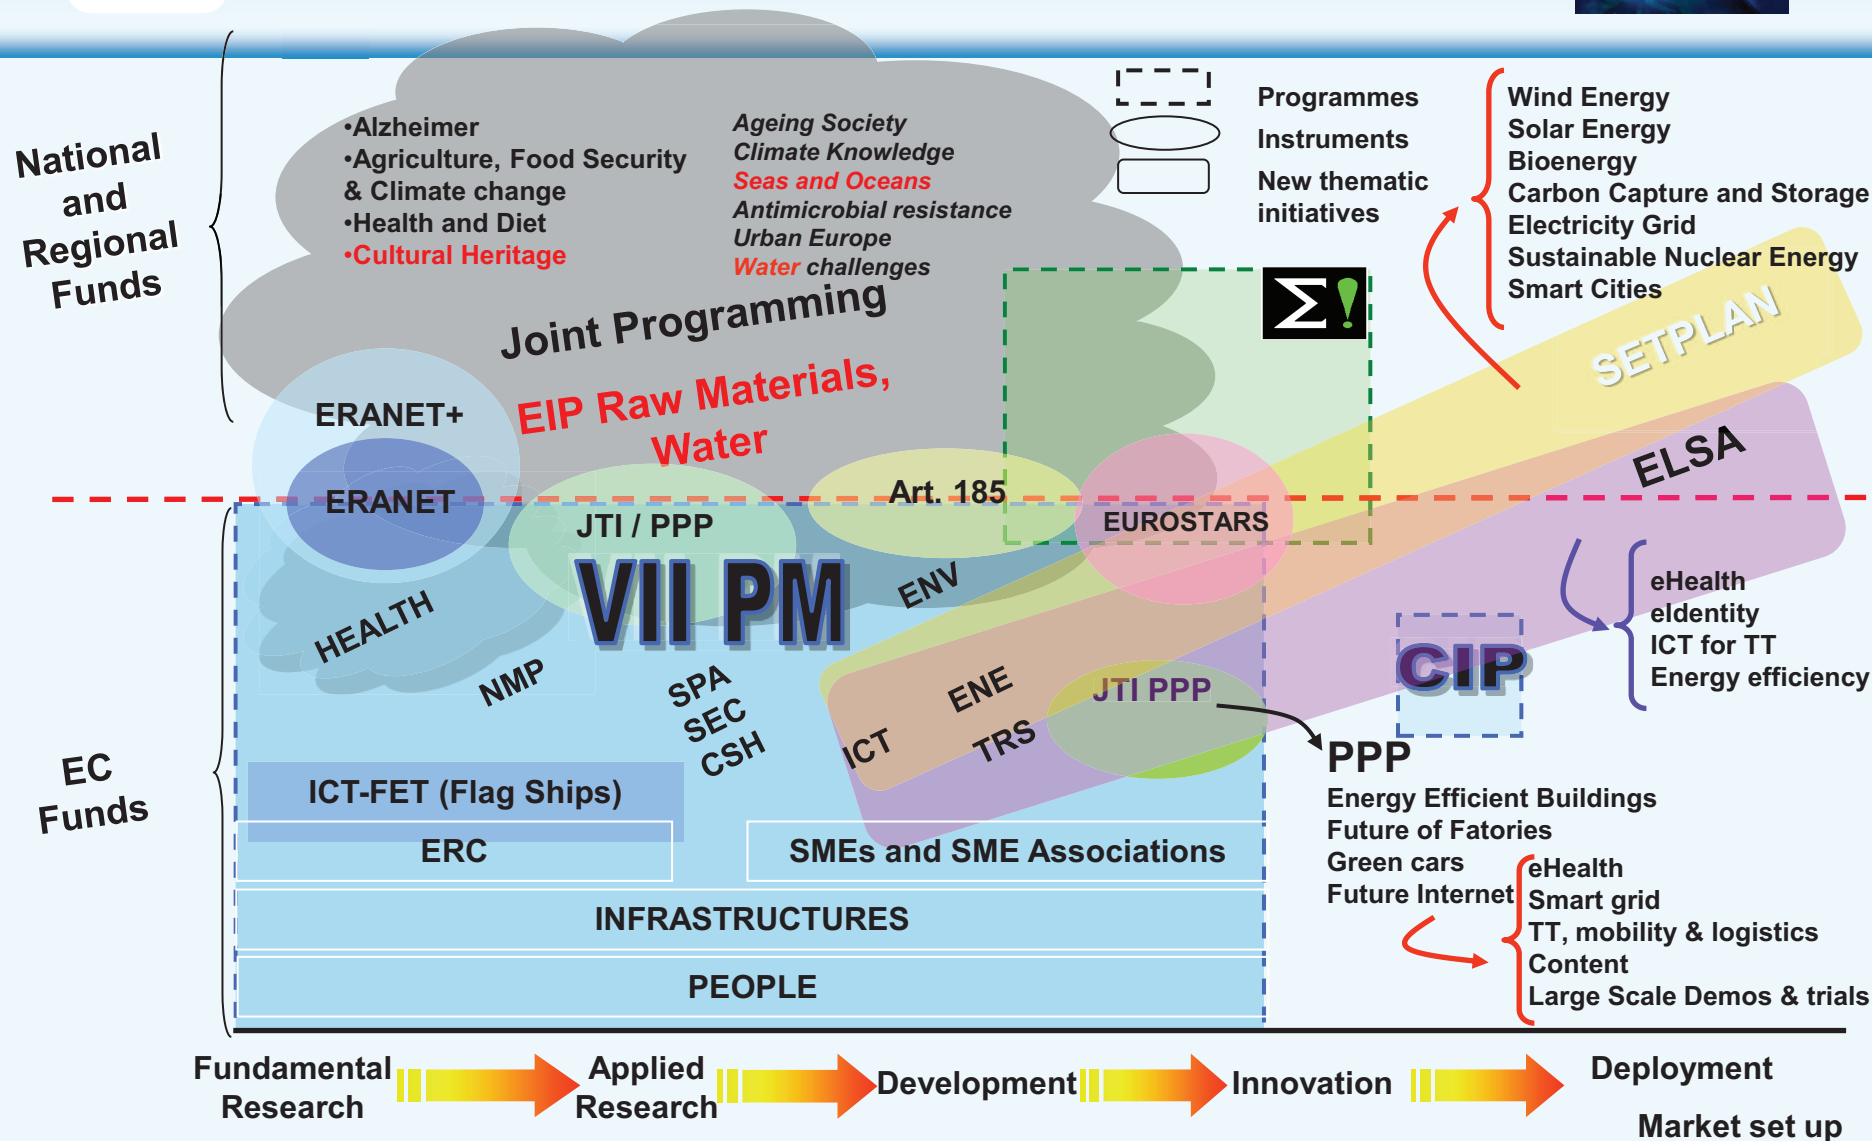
National and Regional Funds

•Alzheimer
•Agriculture, Food Security & Climate change
•Health and Diet
•Cultural Heritage

Ageing Society
Climate Knowledge
Seas and Oceans
Antimicrobial resistance
Urban Europe
Water challenges

Programmes
Instruments
New thematic initiatives

Wind Energy
Solar Energy
Bioenergy
Carbon Capture and Storage
Electricity Grid
Sustainable Nuclear Energy
Smart Cities

Joint Programming

EIP Raw Materials, Water

SETPLAN

ERANET+

ERANET

Art. 185

EUROSTARS

ELSA

JTI / PPP

VII PM

HEALTH

ENV

NMP

SPA
SEC
CSH

ICT

ENE

TRS

JTI PPP

eHealth
eldentity
ICT for TT
Energy efficiency

CIP

PPP
Energy Efficient Buildings
Future of Fatories
Green cars
Future Internet

eHealth
Smart grid
TT, mobility & logistics
Content
Large Scale Demos & trials

EC Funds

ICT-FET (Flag Ships)

ERC

SMEs and SME Associations

INFRASTRUCTURES

PEOPLE

Fundamental Research
Applied Research
Development
Innovation
Deployment
Market set up